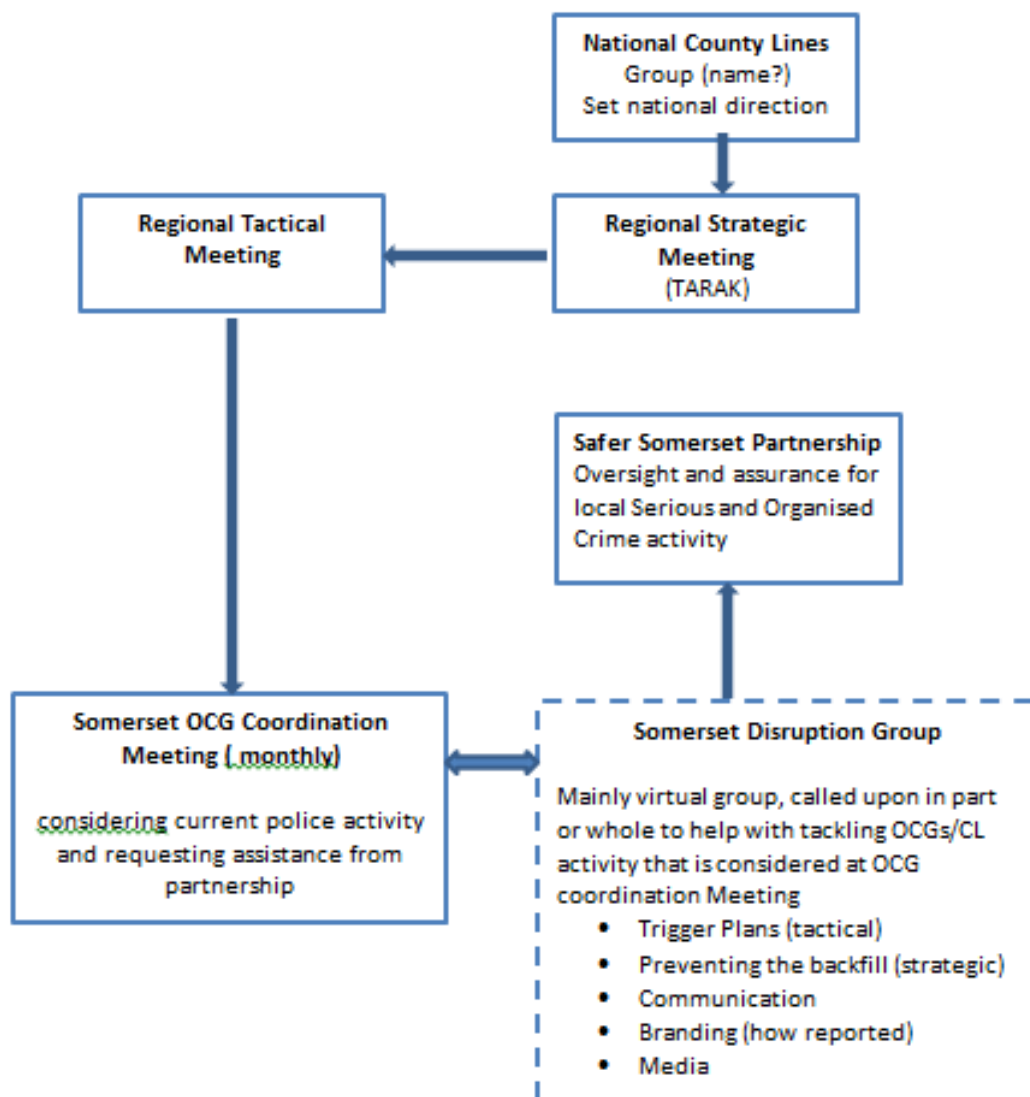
**National County Lines** Group (name?) Set national direction

**Regional Tactical Meeting**

**Regional Strategic Meeting** (TARAK)

**Safer Somerset Partnership** Oversight and assurance for local Serious and Organised Crime activity

**Somerset OCG Coordination Meeting ( monthly)**

considering current police activity and requesting assistance from partnership

**Somerset Disruption Group**

Mainly virtual group, called upon in part or whole to help with tackling OCGs/CL activity that is considered at OCG coordination Meeting

- Trigger Plans (tactical)
- Preventing the backfill (strategic)
- Communication
- Branding (how reported)
- Media